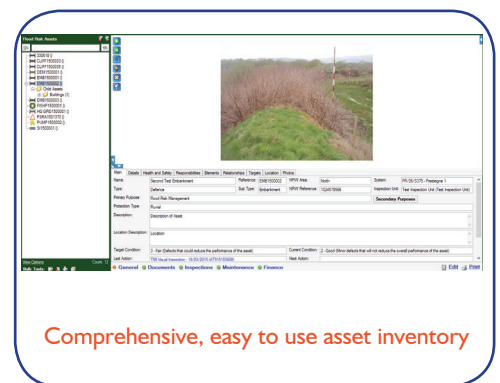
Flood Risk Assets

Main Details Health and Safety Responsibilities Elements Relationships Targets Location Photos

Name: Second Test Embankment
Reference: EMB150002
NRW Area: North
System: FR/36/5375 - Ffestiniog 1
Type: Defence
Sub Type: Embankment
NRW Reference: 1234578566
Inspection Unit: Test Inspection Unit (Test Inspection Unit)
Primary Purpose: Flood Risk Management
Secondary Purposes
Protection Type: Rural
Description: Description of Asset
Location Description: Location
Target Condition: 3 - Fair (Defects that could reduce the performance of the asset)
Current Condition: 2 - Good (Minor defects that will not reduce the overall performance of the asset)
Last Action: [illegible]
Next Action:

General Documents Inspections Maintenance Finance
Edit Print

View Options
Bulk Tools
Count: 12

Comprehensive, easy to use asset inventory